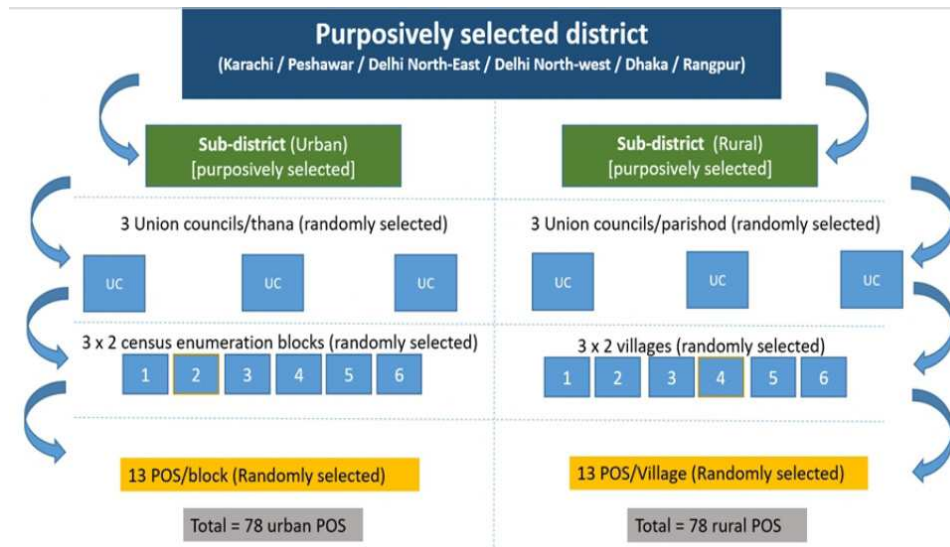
Purposively selected district
(Karachi / Peshawar / Delhi North-East / Delhi North-west / Dhaka / Rangpur)

Sub-district (Urban)
[purposively selected]

3 Union councils/thana (randomly selected)

UC UC UC

3 x 2 census enumeration blocks (randomly selected)

1 2 3 4 5 6

13 POS/block (Randomly selected)

Total = 78 urban POS

Sub-district (Rural)
[purposively selected]

3 Union councils/parishod (randomly selected)

UC UC UC

3 x 2 villages (randomly selected)

1 2 3 4 5 6

13 POS/Village (Randomly selected)

Total = 78 rural POS